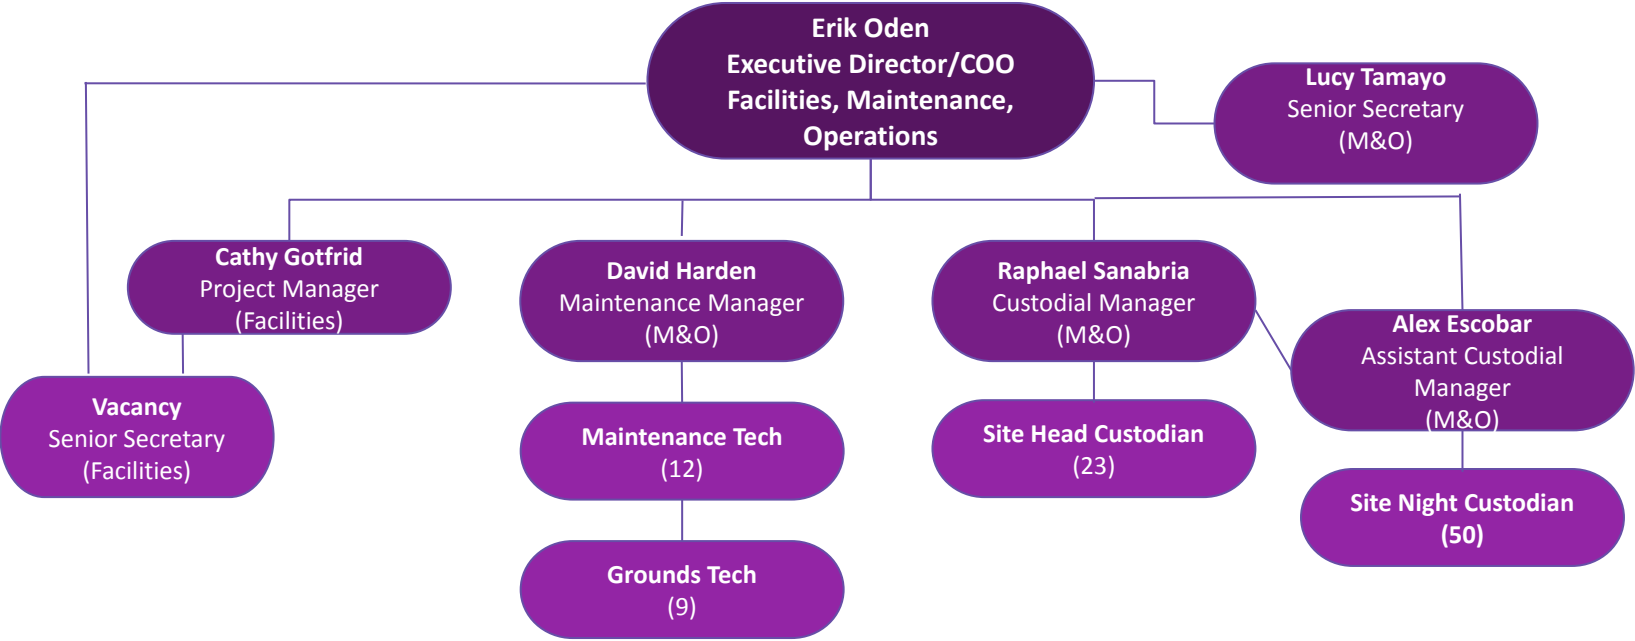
Erik Oden
Executive Director/COO
Facilities, Maintenance, Operations

Lucy Tamayo
Senior Secretary
(M&O)

Cathy Gotfrid
Project Manager
(Facilities)

David Harden
Maintenance Manager
(M&O)

Raphael Sanabria
Custodial Manager
(M&O)

Alex Escobar
Assistant Custodial Manager
(M&O)

Vacancy
Senior Secretary
(Facilities)

Maintenance Tech
(12)

Site Head Custodian
(23)

Site Night Custodian
(50)

Grounds Tech
(9)